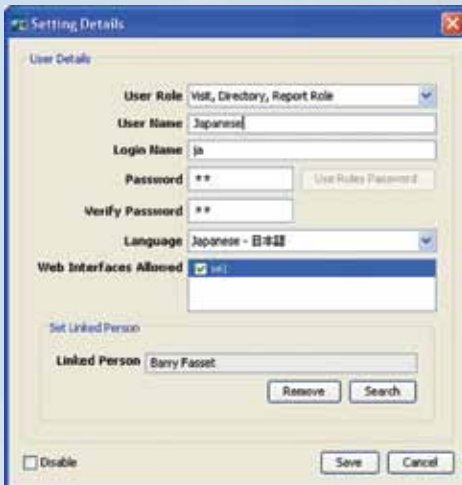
Setting Details

User Details

User Role Visit, Directory, Report Role

User Name Japanese

Login Name ja

Password **

Use Rules Password

Verify Password **

Language Japanese - 日本語

Web Interfaces Allowed

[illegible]

Set Linked Person

Linked Person Barry Fasset

Remove

Search

Disable

Save

Cancel